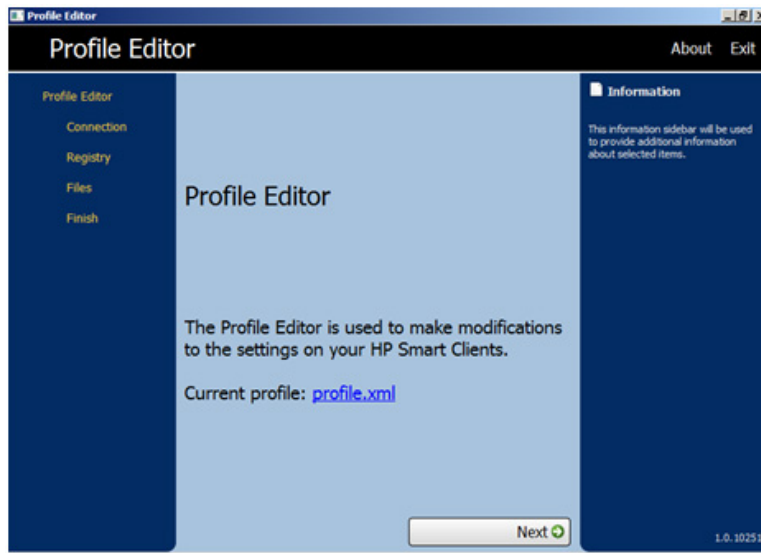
Profile Editor

Profile Editor

About Exit

Profile Editor

Connection

Registry

Files

Finish

Profile Editor

The Profile Editor is used to make modifications to the settings on your HP Smart Clients.

Current profile: profile.xml

Next

Information

This information sidebar will be used to provide additional information about selected items.

1.0.1025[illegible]